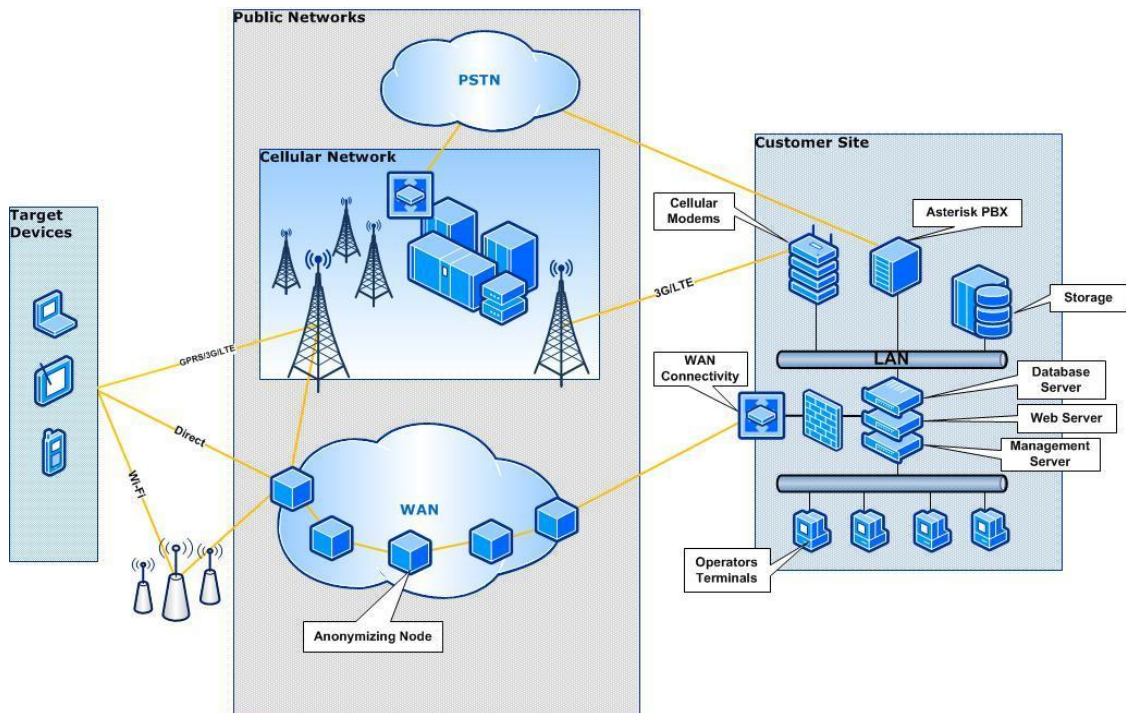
Public Networks

PSTN

Cellular Network

Target Devices

GPRS/3G/LTE

Direct

Wi-Fi

WAN

Anonymizing Node

Customer Site

Cellular Modems

Asterisk PBX

3G/LTE

Storage

LAN

WAN Connectivity

Database Server

Web Server

Management Server

Operators Terminals